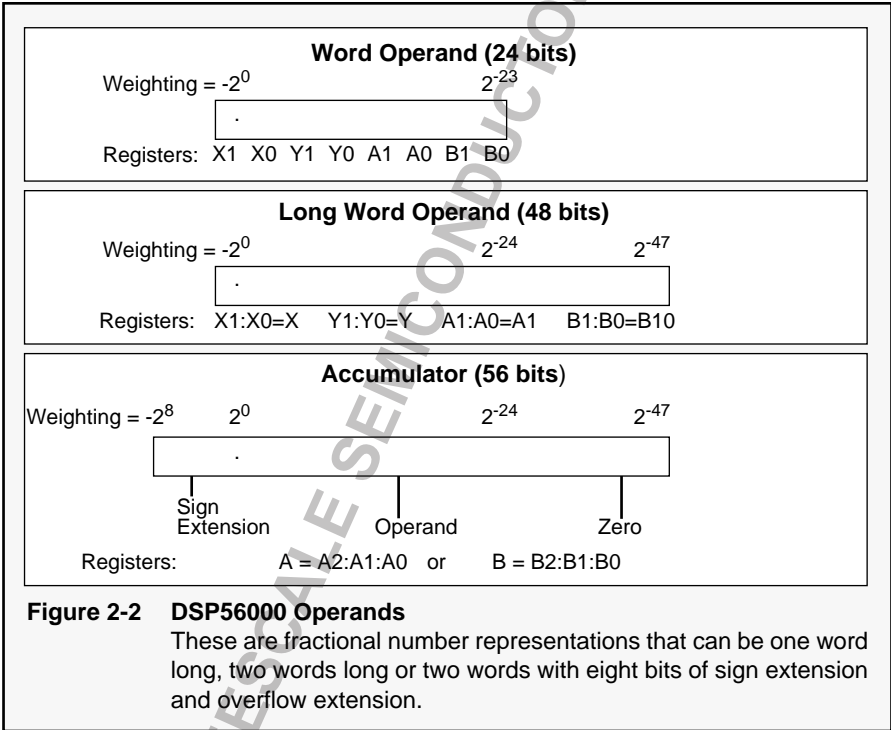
Word Operand (24 bits)

Weighting = $-2^0$ $2^{-23}$

.

Registers: X1 X0 Y1 Y0 A1 A0 B1 B0

Long Word Operand (48 bits)

Weighting = $-2^0$ $2^{-24}$ $2^{-47}$

.

Registers: X1:X0=X Y1:Y0=Y A1:A0=A1 B1:B0=B10

Accumulator (56 bits)

Weighting = $-2^8$ $2^0$ $2^{-24}$ $2^{-47}$

.

Sign Extension Operand Zero

Registers: A = A2:A1:A0 or B = B2:B1:B0

Figure 2-2 DSP56000 Operands

These are fractional number representations that can be one word long, two words long or two words with eight bits of sign extension and overflow extension.

FREESCALE SEMICONDUCTOR